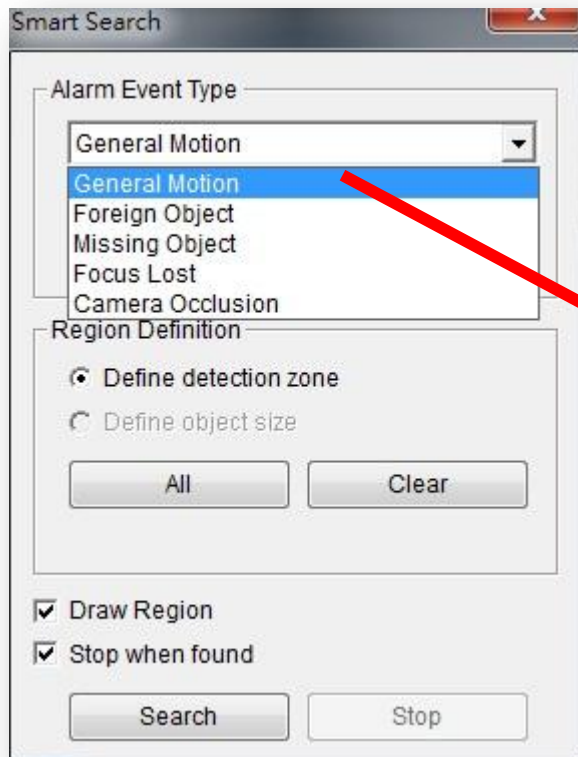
Smart Search

Alarm Event Type

General Motion

General Motion
Foreign Object
Missing Object
Focus Lost
Camera Occlusion

Region Definition

Define detection zone

Define object size

All

Clear

Draw Region

Stop when found

Search

Stop